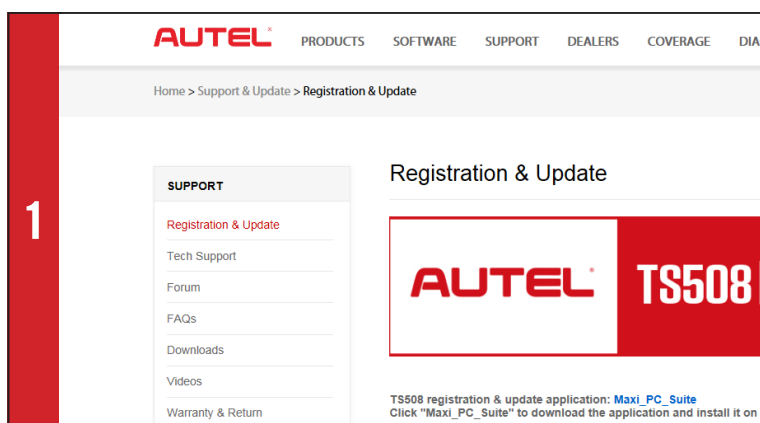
1

AUTEL® PRODUCTS SOFTWARE SUPPORT DEALERS COVERAGE DIA

Home > Support & Update > Registration & Update

SUPPORT

Registration & Update

Tech Support

Forum

FAQs

Downloads

Videos

Warranty & Return

Registration & Update

AUTEL® TS508

TS508 registration & update application: Maxi_PC_Suite
Click "Maxi_PC_Suite" to download the application and install it on